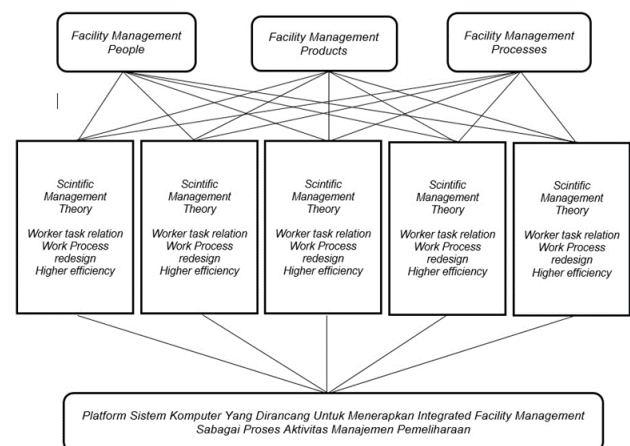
Facility Management People

Facility Management Products

Facility Management Processes

Scintific Management Theory

Worker task relation
Work Process redesign
Higher efficiency

Scintific Management Theory

Worker task relation
Work Process redesign
Higher efficiency

Scintific Management Theory

Worker task relation
Work Process redesign
Higher efficiency

Scintific Management Theory

Worker task relation
Work Process redesign
Higher efficiency

Scintific Management Theory

Worker task relation
Work Process redesign
Higher efficiency

Platform Sistem Komputer Yang Dirancang Untuk Menerapkan Integrated Facility Management Sabagai Proses Aktivitas Manajemen Pemeliharaan